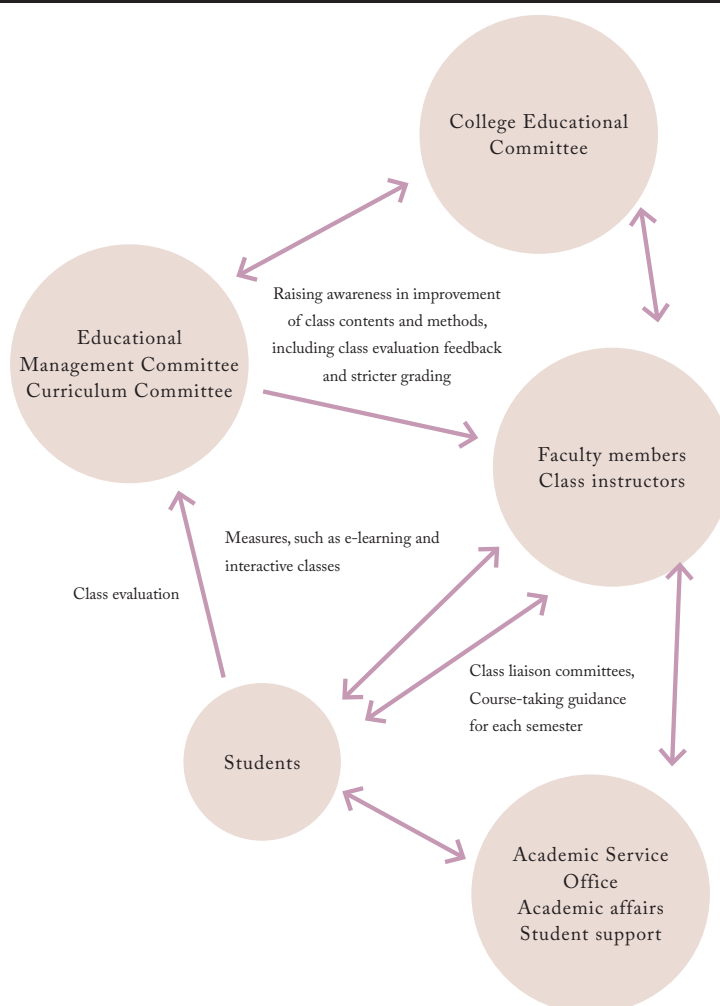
College Educational Committee

Educational Management Committee Curriculum Committee

Raising awareness in improvement of class contents and methods, including class evaluation feedback and stricter grading

Faculty members Class instructors

Measures, such as e-learning and interactive classes

Class evaluation

Class liaison committees, Course-taking guidance for each semester

Students

Academic Service Office Academic affairs Student support